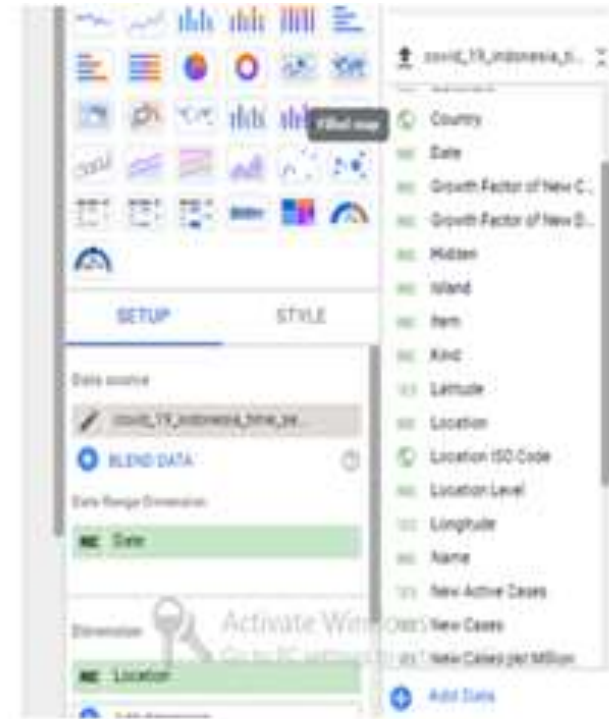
Filled map

SETUP STYLE

Data source

covid_19_indonesia_time_se...

BLEND DATA

Date Range Dimension

Date

Dimension

Location

Activate Windows
Go to PC settings to activate Windows.

covid_19_indonesia_ti...

Country
Date
Growth Factor of New C...
Growth Factor of New D...
Hidden
Island
Item
Kind
Latitude
Location
Location ISO Code
Location Level
Longitude
Name
New Active Cases
New Cases
New Cases per Million

Add Data